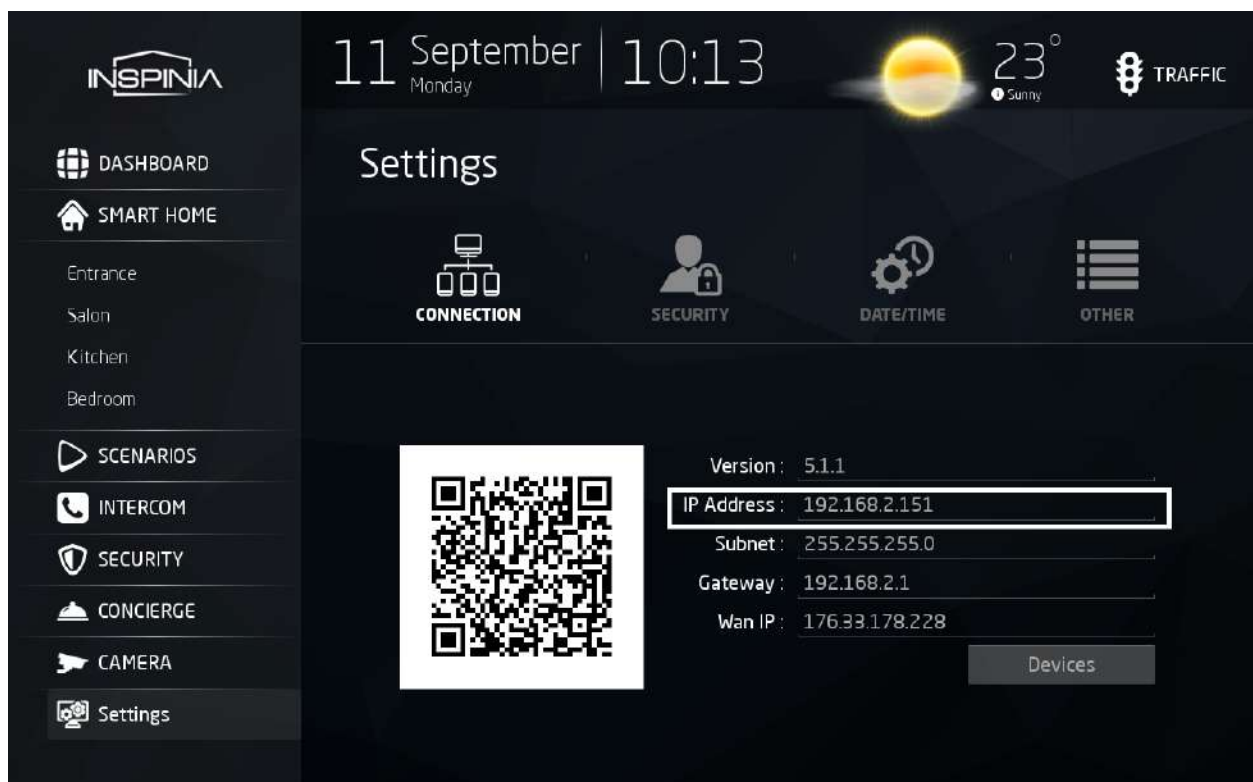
INSPINIA

11 September Monday | 10:13

23°
Sunny

TRAFFIC

DASHBOARD
SMART HOME
Entrance
Salon
Kitchen
Bedroom
SCENARIOS
INTERCOM
SECURITY
CONCIERGE
CAMERA
Settings

Settings

CONNECTION
SECURITY
DATE/TIME
OTHER

Version : 5.1.1
IP Address : 192.168.2.151
Subnet : 255.255.255.0
Gateway : 192.168.2.1
Wan IP : 176.33.178.228

Devices